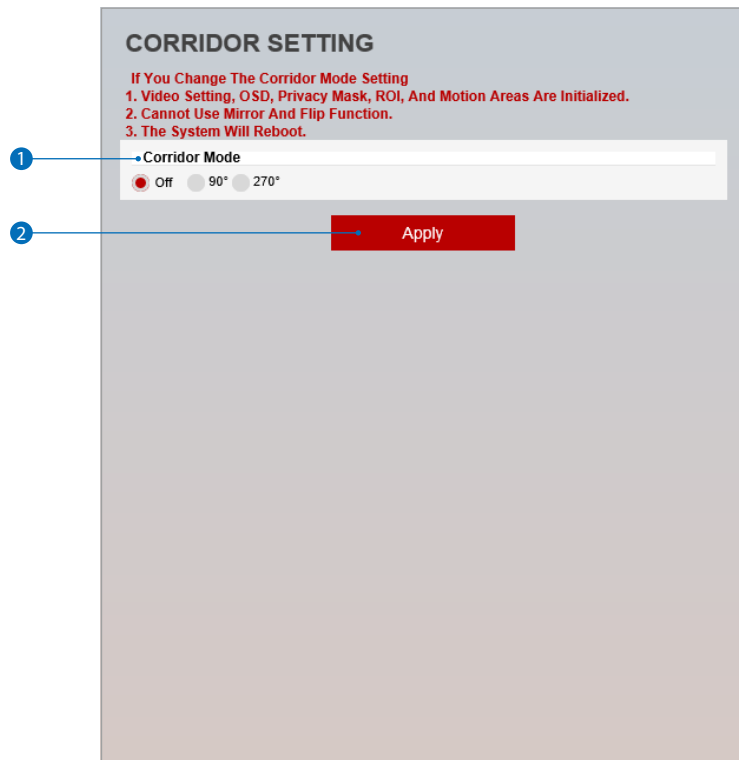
CORRIDOR SETTING

If You Change The Corridor Mode Setting
1. Video Setting, OSD, Privacy Mask, ROI, And Motion Areas Are Initialized.
2. Cannot Use Mirror And Flip Function.
3. The System Will Reboot.

1

Corridor Mode

Off 90° 270°

2

Apply